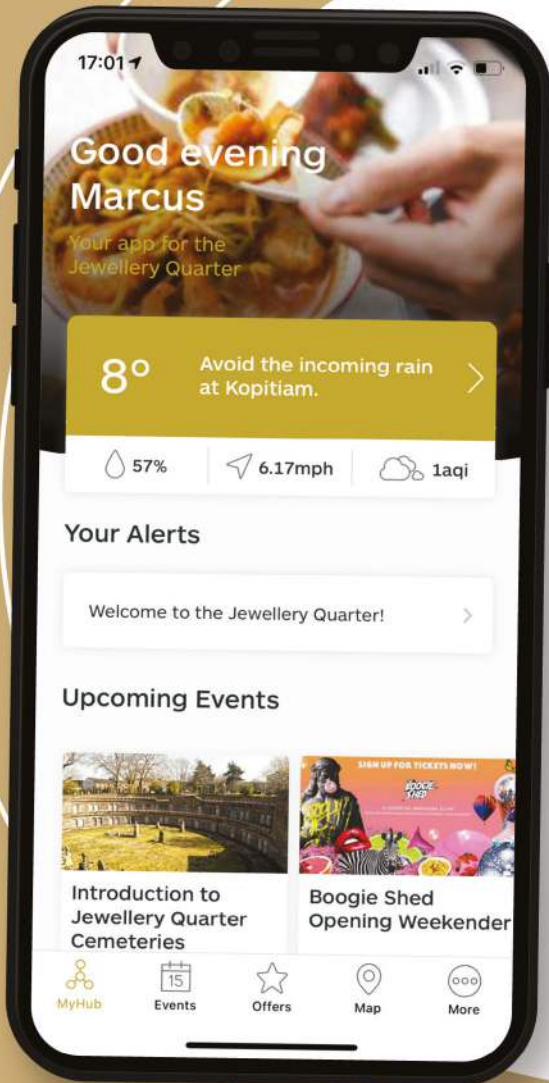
17:01

Good evening Marcus

Your app for the Jewellery Quarter

8°

Avoid the incoming rain at Kopitiam.

57%

6.17mph

1aqi

Your Alerts

Welcome to the Jewellery Quarter!

Upcoming Events

SIGN UP FOR TICKETS NOW!

BOOGIE SHED

Introduction to Jewellery Quarter Cemeteries

Boogie Shed Opening Weekender

MyHub

15

Events

Offers

Map

More